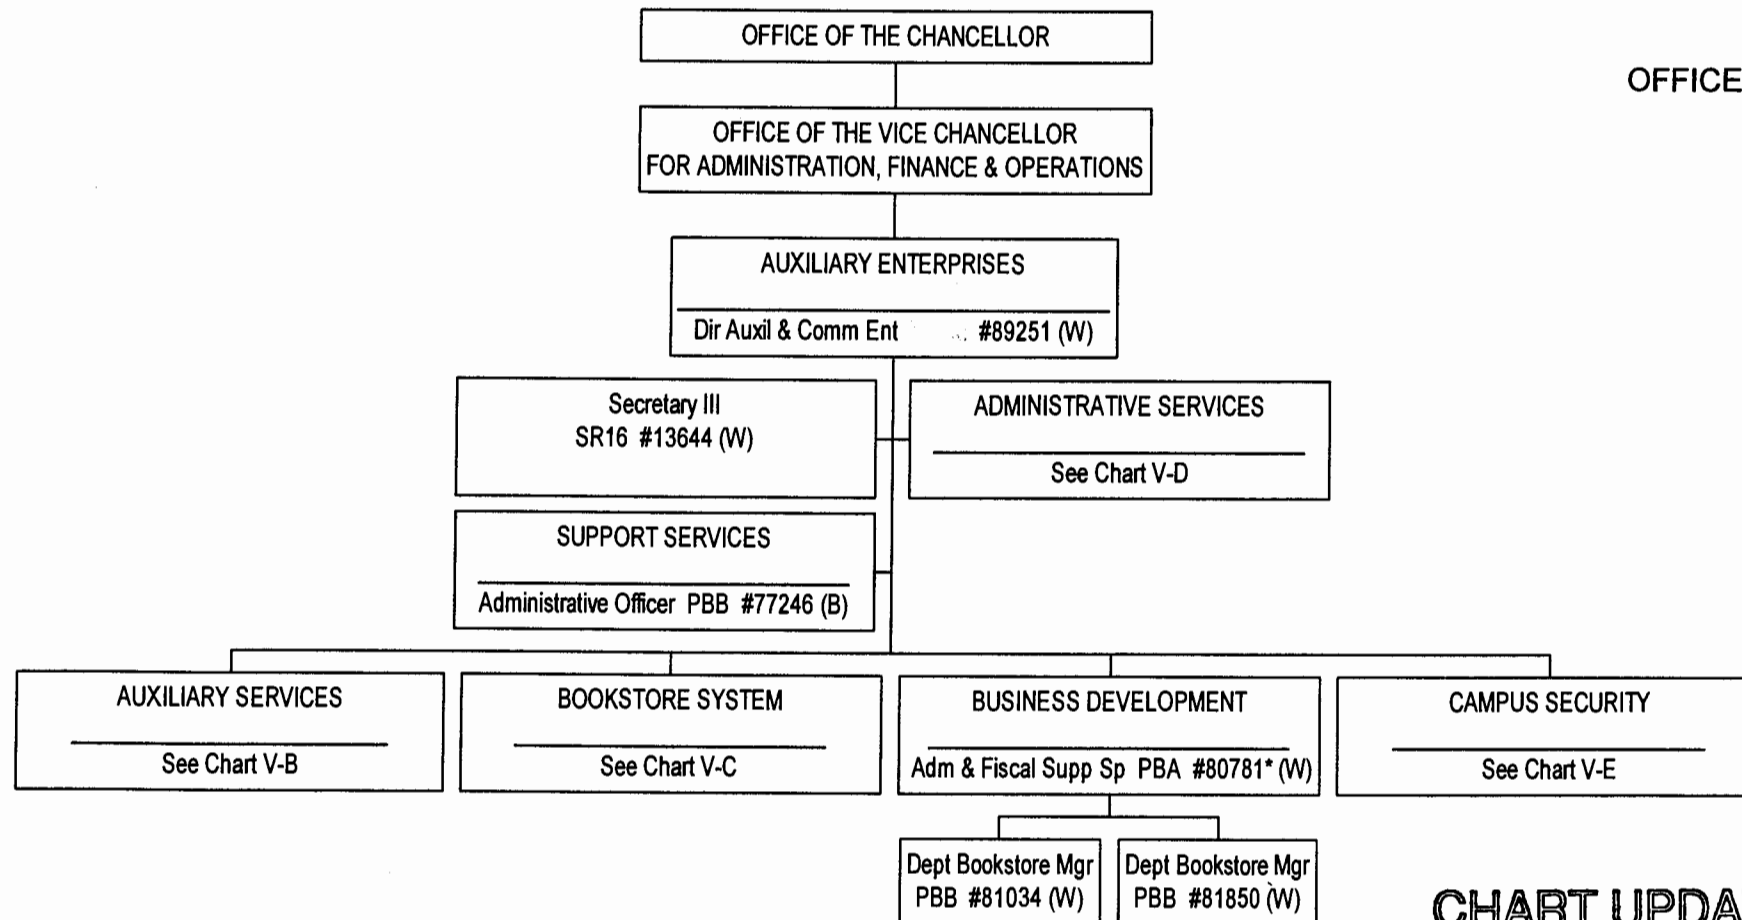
OFFICE OF THE CHANCELLOR

OFFICE

OFFICE OF THE VICE CHANCELLOR FOR ADMINISTRATION, FINANCE & OPERATIONS

AUXILIARY ENTERPRISES

Dir Auxil & Comm Ent #89251 (W)

Secretary III
SR16 #13644 (W)

ADMINISTRATIVE SERVICES

See Chart V-D

SUPPORT SERVICES

Administrative Officer PBB #77246 (B)

AUXILIARY SERVICES

See Chart V-B

BOOKSTORE SYSTEM

See Chart V-C

BUSINESS DEVELOPMENT

Adm & Fiscal Supp Sp PBA #80781* (W)

CAMPUS SECURITY

See Chart V-E

Dept Bookstore Mgr
PBB #81034 (W)

Dept Bookstore Mgr
PBB #81850 (W)

CHART UPDA